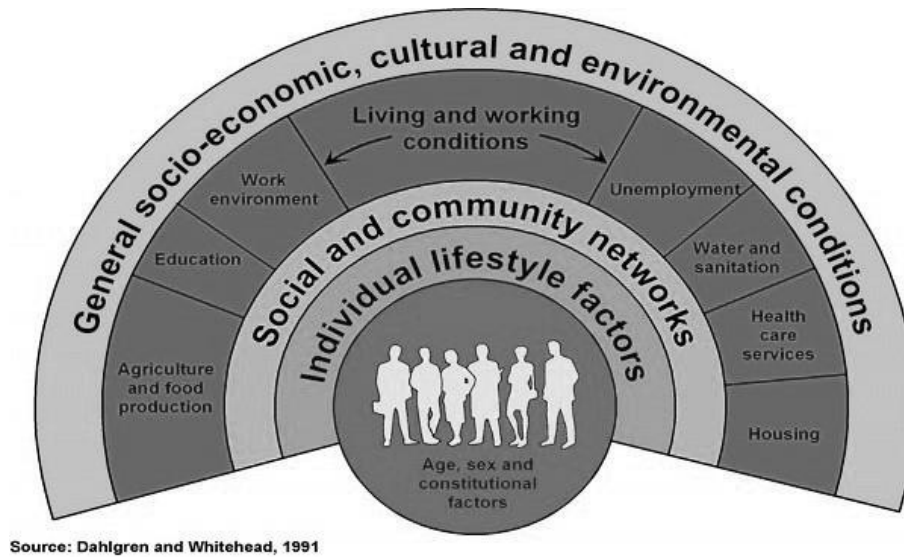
General socio-economic, cultural and environmental conditions

Living and working conditions

Work environment

Education

Agriculture and food production

Unemployment

Water and sanitation

Health care services

Housing

Social and community networks

Individual lifestyle factors

Age, sex and constitutional factors

Source: Dahlgren and Whitehead, 1991